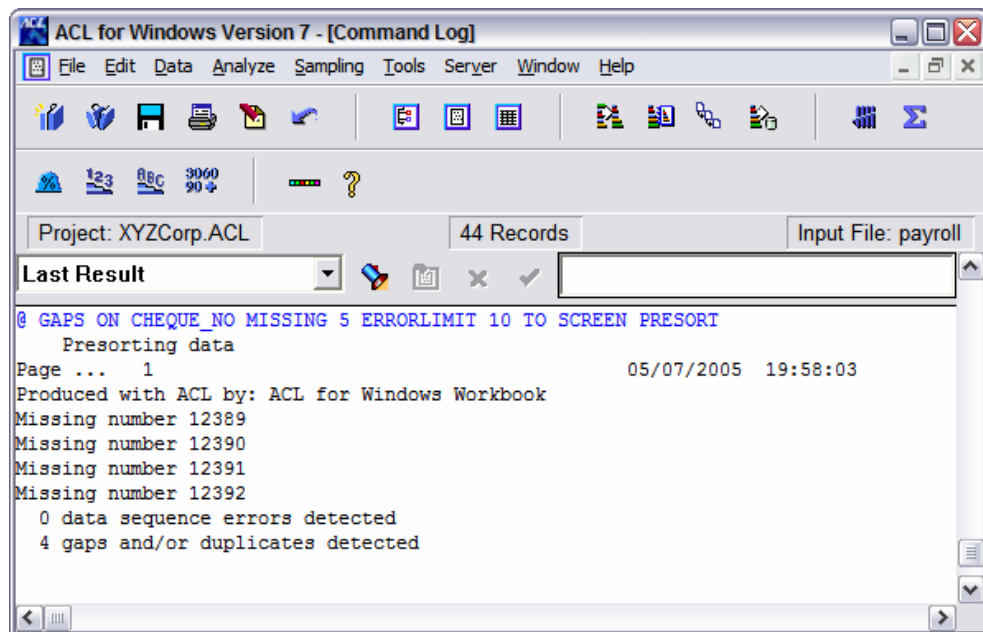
ACL for Windows Version 7 - [Command Log]

File Edit Data Analyze Sampling Tools Server Window Help

$\frac{1}{2}$3 ABC 3060 90+

Project: XYZCorp.ACL | 44 Records | Input File: payroll

Last Result

@ GAPS ON CHEQUE_NO MISSING 5 ERRORLIMIT 10 TO SCREEN PRESORT
Presorting data
Page ... 1 05/07/2005 19:58:03
Produced with ACL by: ACL for Windows Workbook
Missing number 12389
Missing number 12390
Missing number 12391
Missing number 12392
0 data sequence errors detected
4 gaps and/or duplicates detected